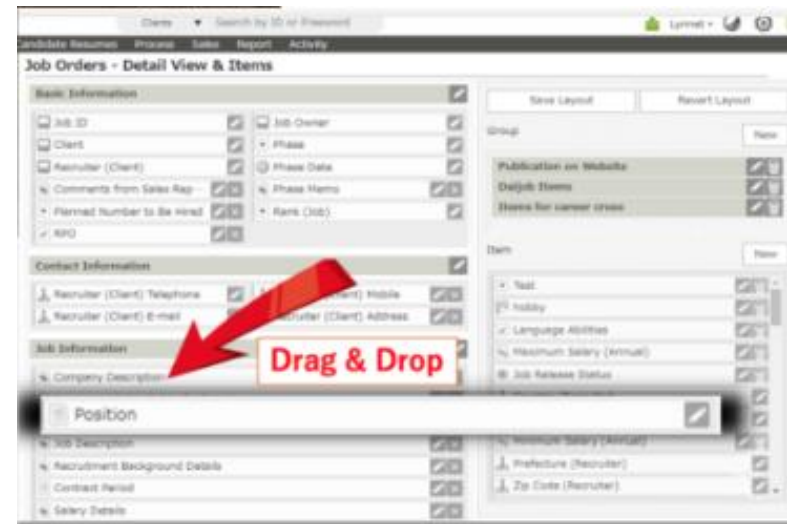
Clients Search by ID or Password
Lynnet
Candidate Resumes Process Sales Report Activity
Job Orders - Detail View & Items

Basic Information
Job ID
Job Owner
Client
Phase
Recruiter (Client)
Phase Date
Comments from Sales Rep
Phase Memo
Planned Number to Be Hired
Rank (Job)
RPO

Contact Information
Recruiter (Client) Telephone
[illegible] Mobile
Recruiter (Client) E-mail
Recruiter (Client) Address

Job Information
Company Description
Drag & Drop
Position
Job Description
Recruitment Background Details
Contract Period
Salary Details

Save Layout
Revert Layout
Group
New
Publication on Website
DaiJob Items
Items for career cross

Item
New
Test
hobby
Language Abilities
Maximum Salary (Annual)
Job Release Status
Minimum Salary (Annual)
Prefecture (Recruiter)
Zip Code (Recruiter)